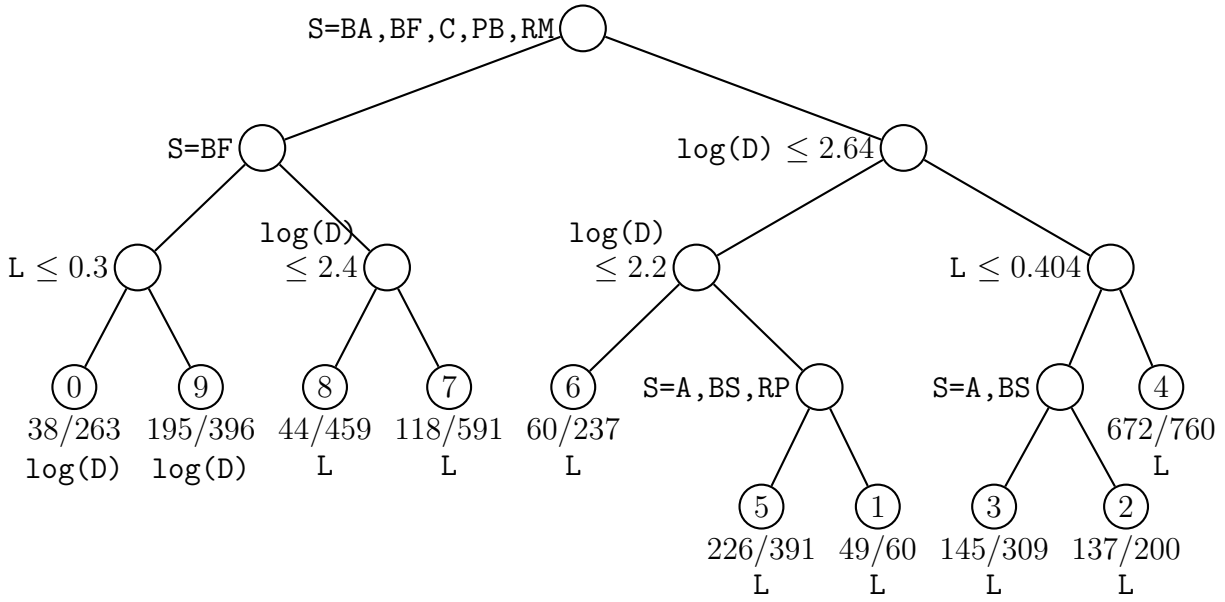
S=BA,BF,C,PB,RM

S=BF

$\log(D) \leq 2.64$

$L \leq 0.3$

$\log(D) \leq 2.4$

$\log(D) \leq 2.2$

$L \leq 0.404$

0
38/263
log(D)

9
195/396
log(D)

8
44/459
L

7
118/591
L

6
60/237
L

S=A,BS,RP

S=A,BS

4
672/760
L

5
226/391
L

1
49/60
L

3
145/309
L

2
137/200
L